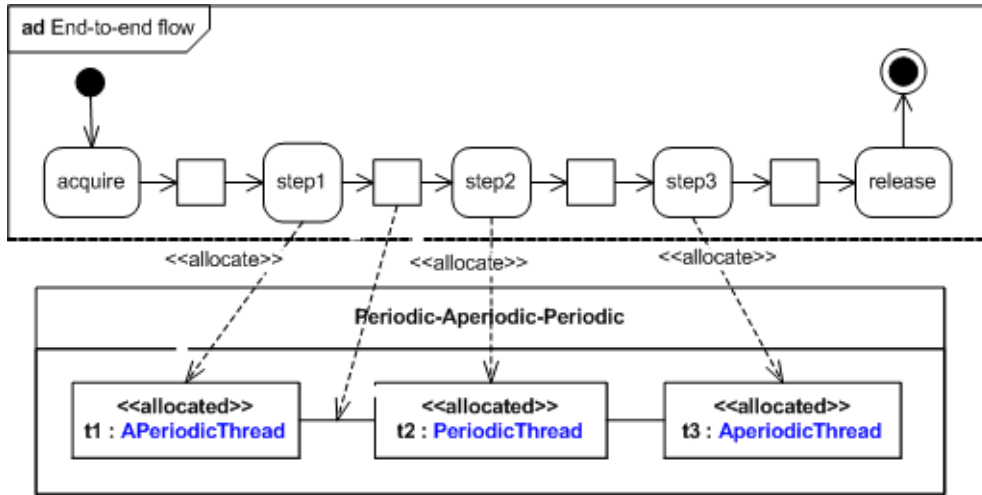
ad End-to-end flow

acquire

step1

step2

step3

release

<<allocate>>

<<allocate>>

<<allocate>>

Periodic-Aperiodic-Periodic

<<allocated>>
t1 : APeriodicThread

<<allocated>>
t2 : PeriodicThread

<<allocated>>
t3 : AperiodicThread